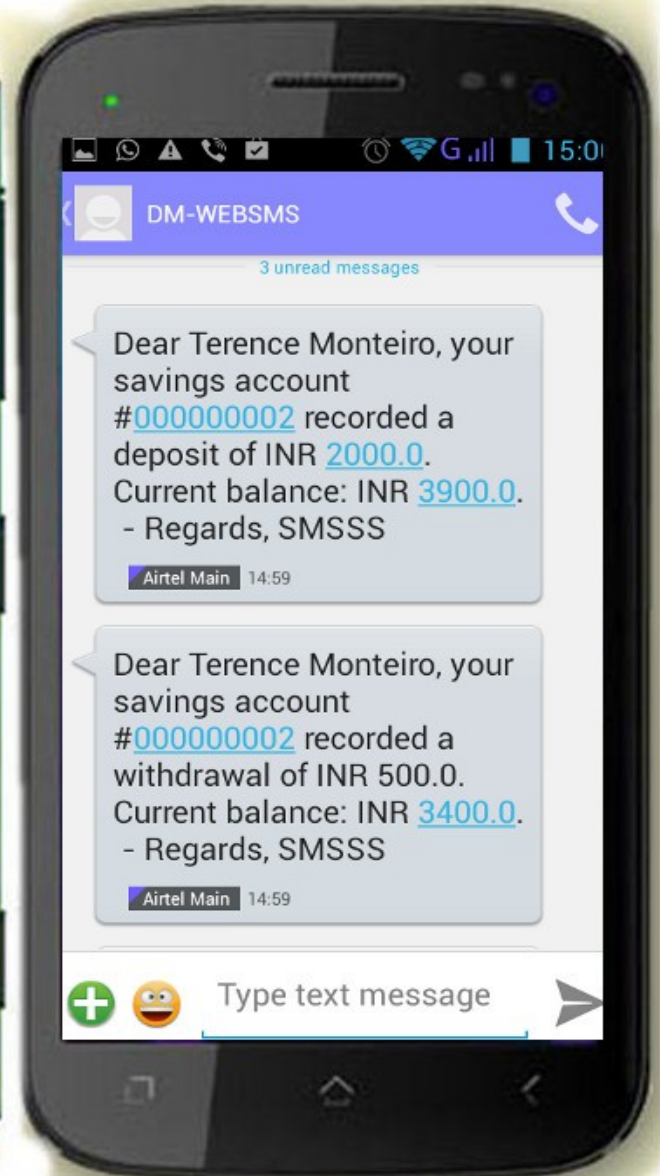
G 15:0

DM-WEBSMS

3 unread messages

Dear Terence Monteiro, your savings account #000000002 recorded a deposit of INR 2000.0. Current balance: INR 3900.0. - Regards, SMSSS

Airtel Main 14:59

Dear Terence Monteiro, your savings account #000000002 recorded a withdrawal of INR 500.0. Current balance: INR 3400.0. - Regards, SMSSS

Airtel Main 14:59

Type text message